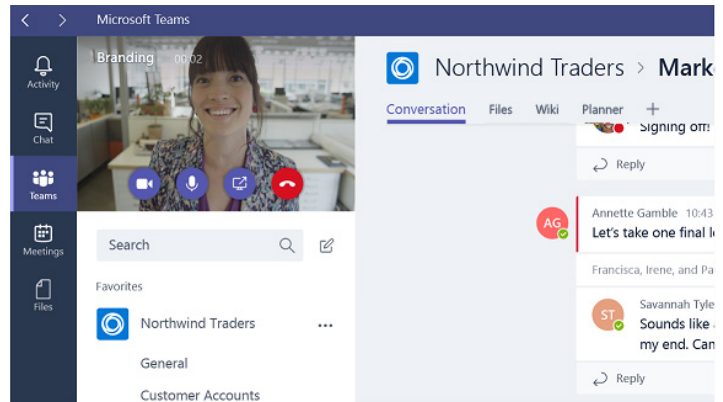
Microsoft Teams

Activity

Chat

Teams

Meetings

Files

Branding 00:02

Search

Favorites

Northwind Traders ...

General

Customer Accounts

Northwind Traders > Mark

Conversation Files Wiki Planner +

Signing off!

Reply

AG

Annette Gamble 10:43

Let's take one final l

Francisca, Irene, and Pa

ST

Savannah Tyle

Sounds like

my end. Can

Reply